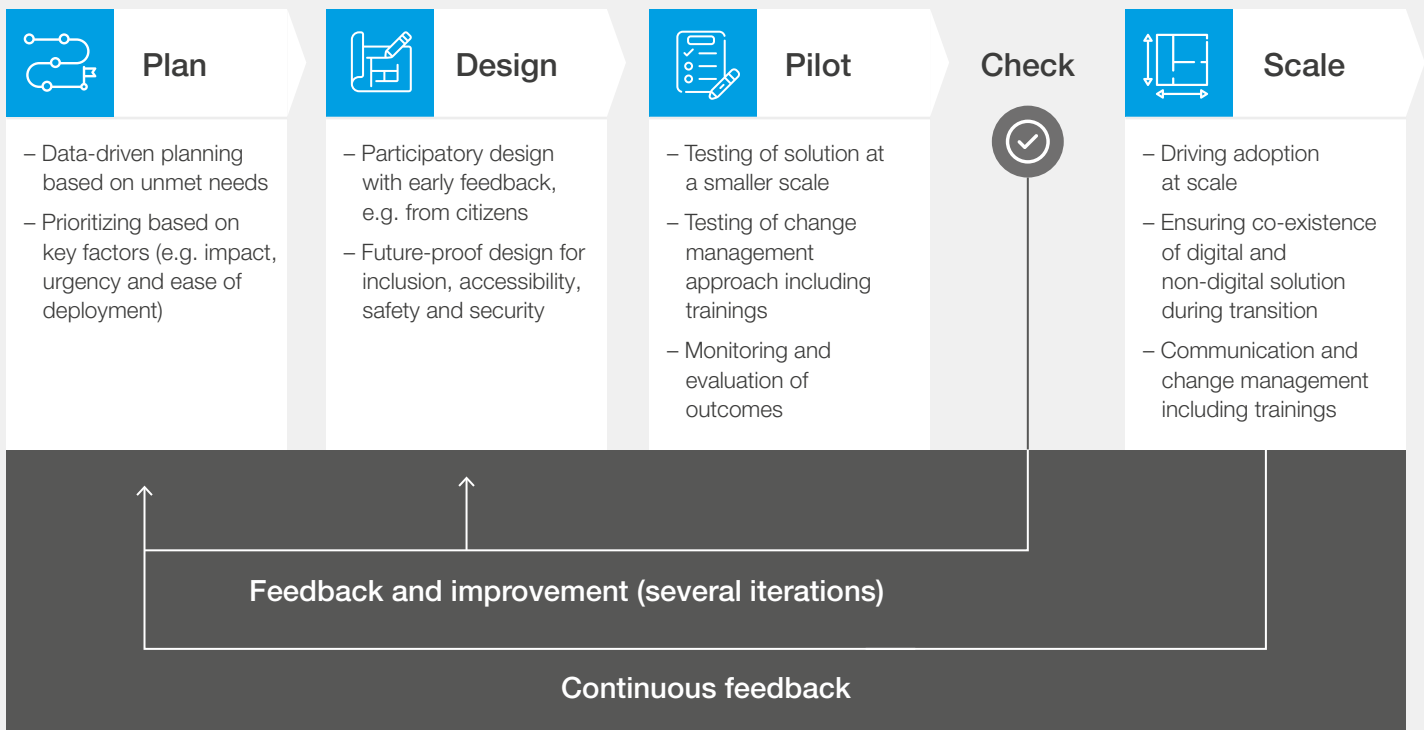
Plan

– Data-driven planning based on unmet needs

– Prioritizing based on key factors (e.g. impact, urgency and ease of deployment)

Design

– Participatory design with early feedback, e.g. from citizens

– Future-proof design for inclusion, accessibility, safety and security

Pilot

– Testing of solution at a smaller scale

– Testing of change management approach including trainings

– Monitoring and evaluation of outcomes

Check

Scale

– Driving adoption at scale

– Ensuring co-existence of digital and non-digital solution during transition

– Communication and change management including trainings

Feedback and improvement (several iterations)

Continuous feedback